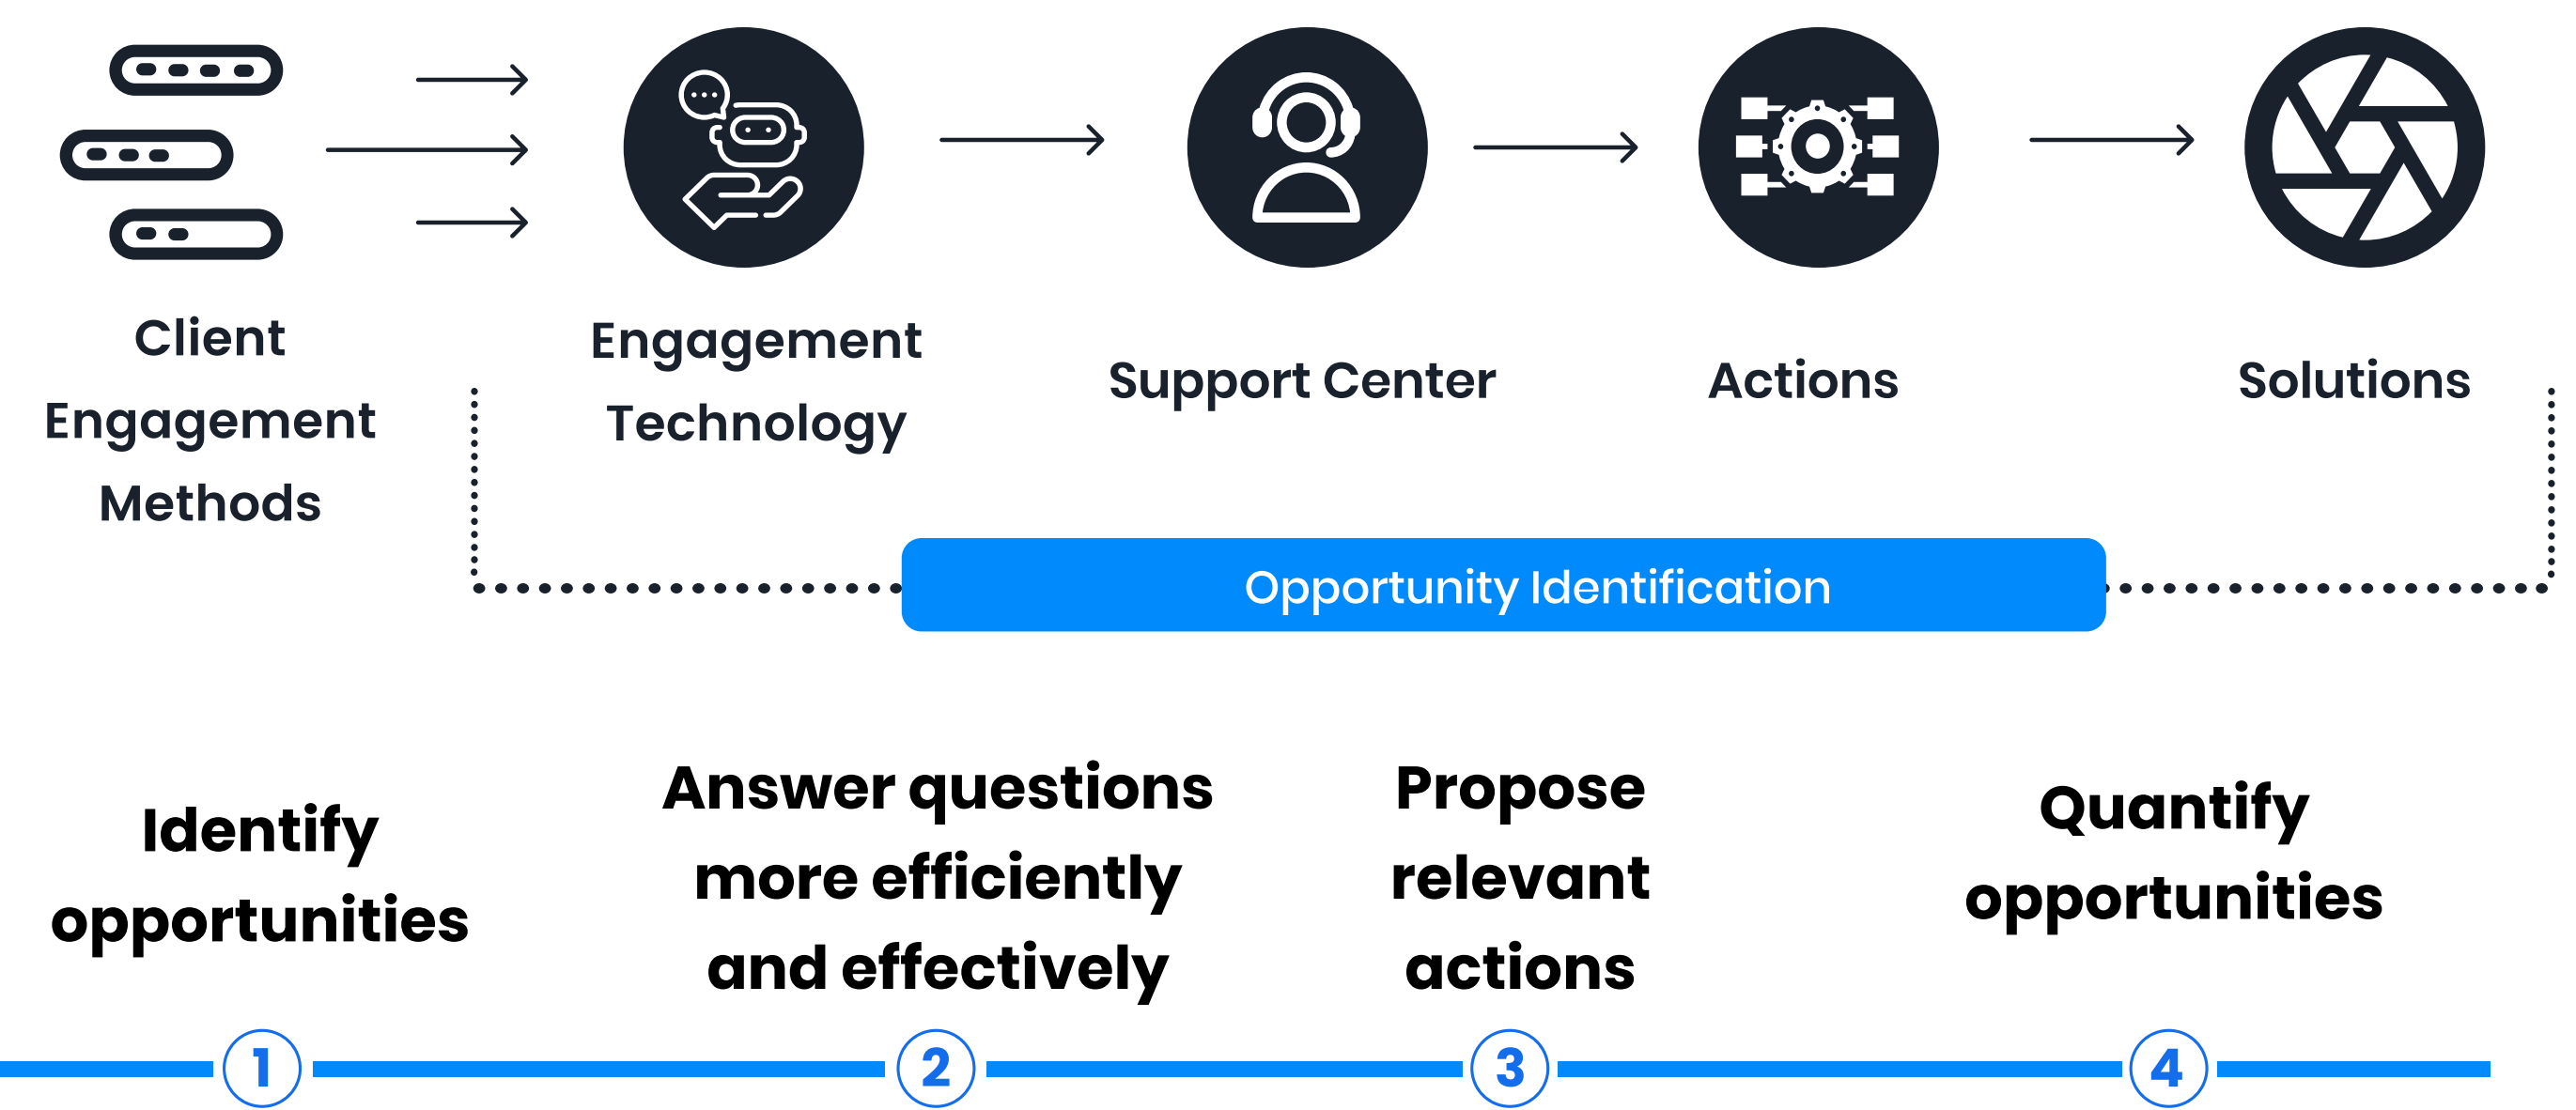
Client Engagement Methods

Engagement Technology

Support Center

Actions

Solutions

Opportunity Identification

Identify opportunities

Answer questions more efficiently and effectively

Propose relevant actions

Quantify opportunities

1

2

3

4